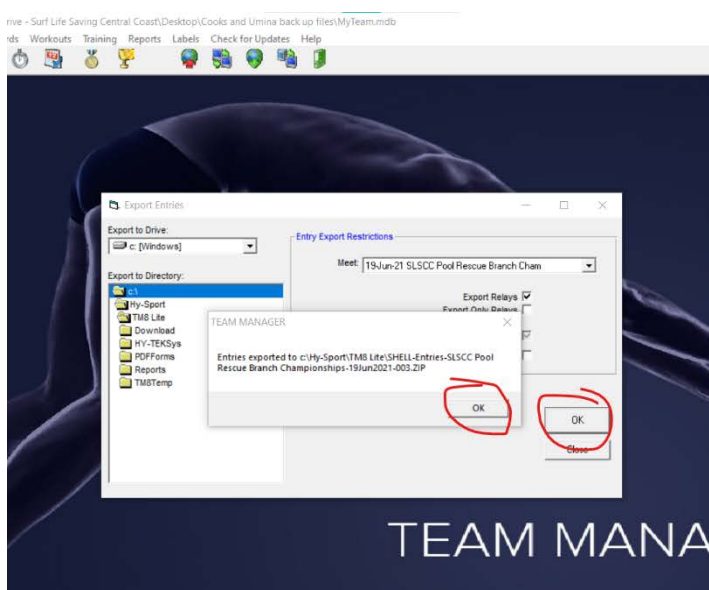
rive - Surf Life Saving Central Coast\Desktop\Cooks and Umina back up files\MyTeam.mdb

rds Workouts Training Reports Labels Check for Updates Help

Export Entries

Export to Drive:

c: [Windows]

Export to Directory:

c:\
Hy-Sport
TM8 Lite
Download
HY-TEKSys
PDFForms
Reports
TM8Temp

Entry Export Restrictions

Meet: 19-Jun-21 SLSCC Pool Rescue Branch Cham

Export Relays
Export Only Relays

TEAM MANAGER

Entries exported to c:\Hy-Sport\TM8 Lite\SHELL-Entries-SLSCC Pool Rescue Branch Championships-19Jun2021-003.ZIP

OK

OK

Close

TEAM MANA